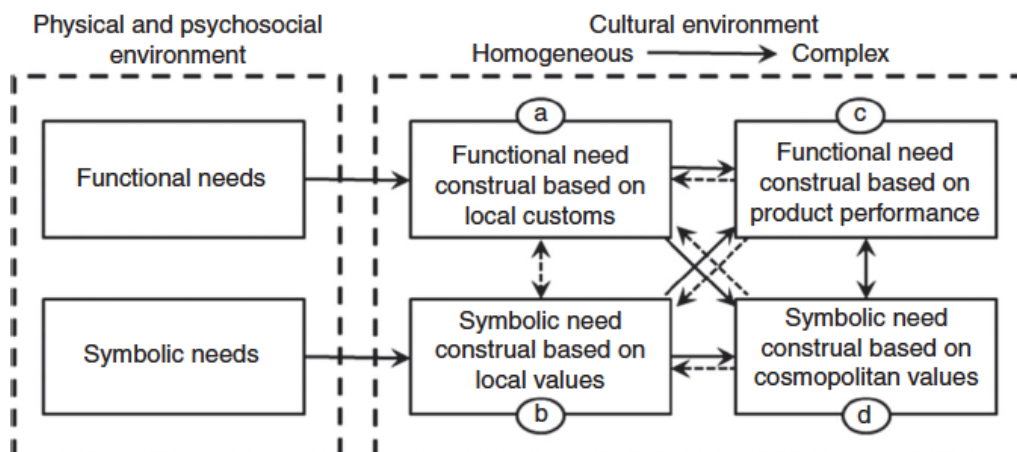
Physical and psychosocial environment

Functional needs

Symbolic needs

Cultural environment

Homogeneous → Complex

a

Functional need construal based on local customs

Symbolic need construal based on local values

b

c

Functional need construal based on product performance

Symbolic need construal based on cosmopolitan values

d